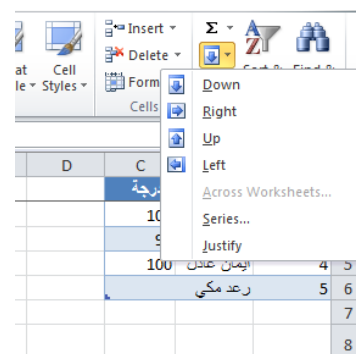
at le ▾ | Cell Styles ▾ | Insert ▾ | Delete ▾ | Form | Cells | Σ ▾ | Sort & | Find &

Down
Right
Up
Left
Across Worksheets...
Series...
Justify

| D | C |  |  |  |
|---|---|---|---|---|
|  | درجة |  |  |  |
|  | 10 |  |  |  |
|  | 9 |  |  |  |
|  | 100 | ايمان عادل | 4 | 5 |
|  |  | رعد مكي | 5 | 6 |
|  |  |  |  | 7 |
|  |  |  |  | 8 |